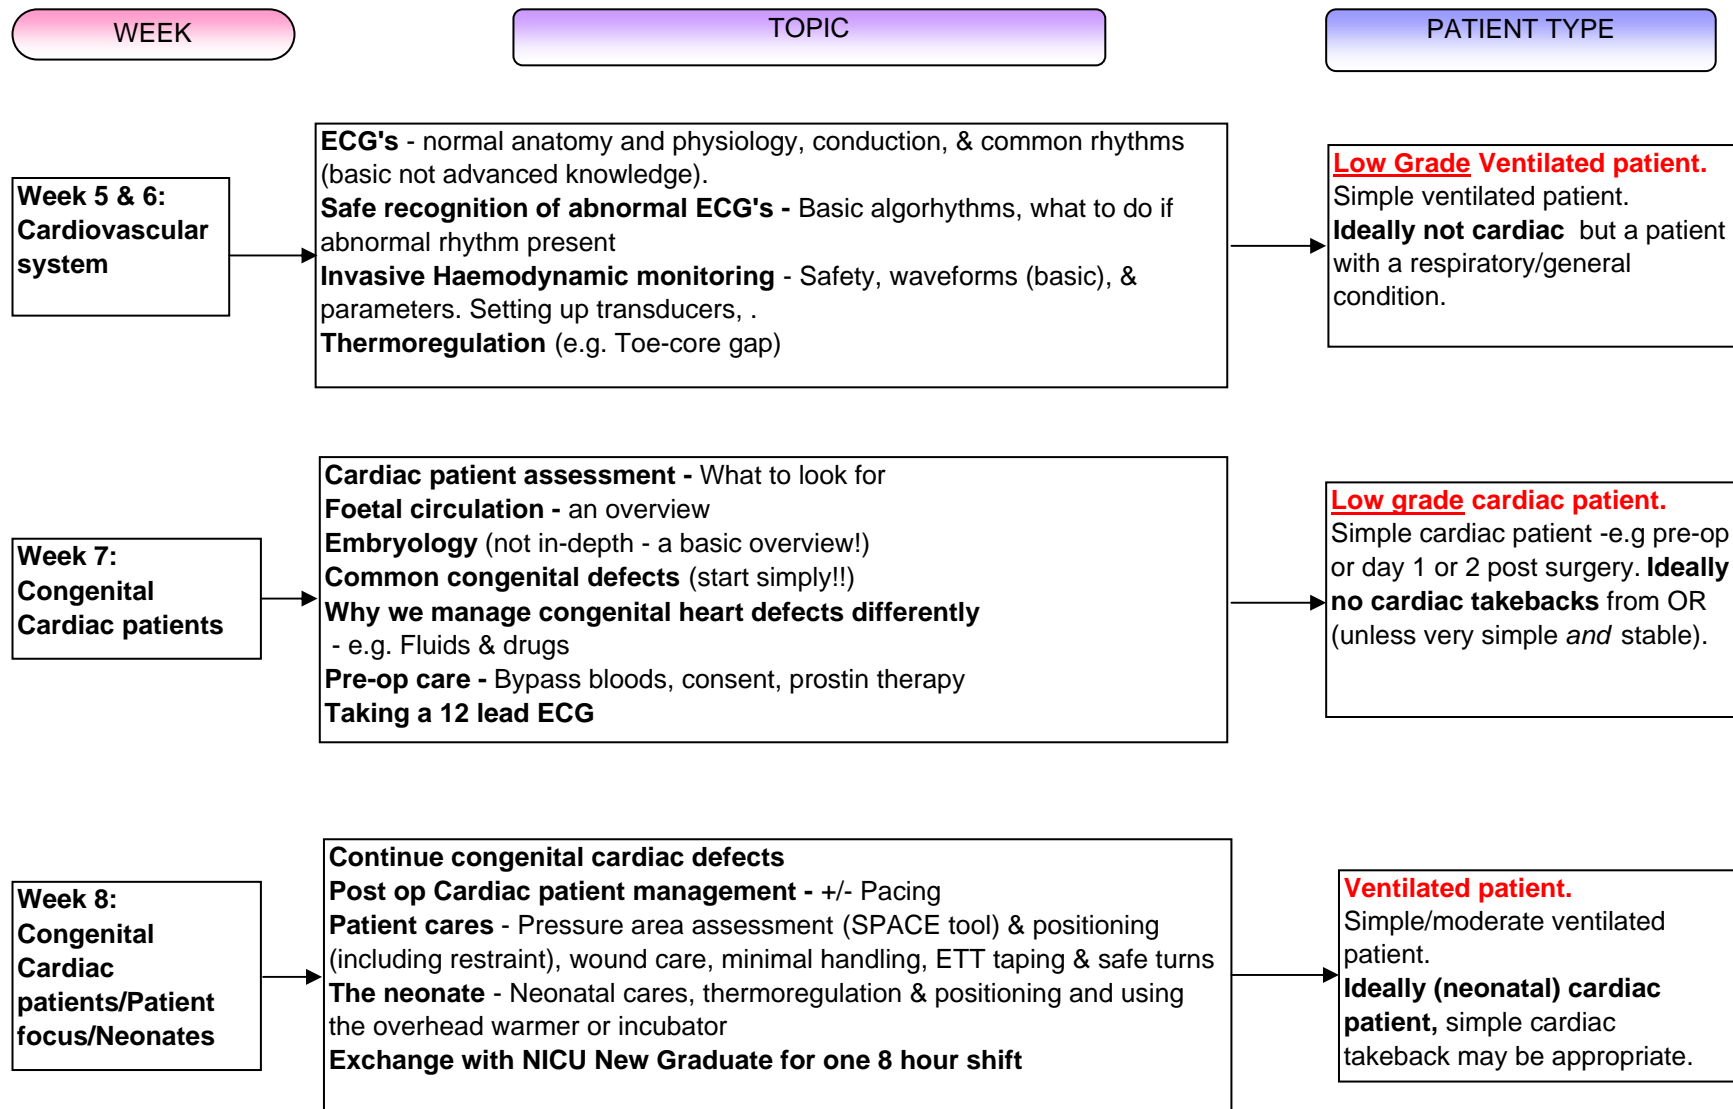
WEEK

TOPIC

PATIENT TYPE

Week 5 & 6: Cardiovascular system

ECG's - normal anatomy and physiology, conduction, & common rhythms (basic not advanced knowledge).
Safe recognition of abnormal ECG's - Basic algorhythms, what to do if abnormal rhythm present
Invasive Haemodynamic monitoring - Safety, waveforms (basic), & parameters. Setting up transducers, .
Thermoregulation (e.g. Toe-core gap)

Low Grade Ventilated patient.
Simple ventilated patient.
Ideally not cardiac but a patient with a respiratory/general condition.

Week 7: Congenital Cardiac patients

Cardiac patient assessment - What to look for
Foetal circulation - an overview
Embryology (not in-depth - a basic overview!)
Common congenital defects (start simply!!)
Why we manage congenital heart defects differently
- e.g. Fluids & drugs
Pre-op care - Bypass bloods, consent, prostin therapy
Taking a 12 lead ECG

Low grade cardiac patient.
Simple cardiac patient -e.g pre-op or day 1 or 2 post surgery. Ideally no cardiac takebacks from OR (unless very simple and stable).

Week 8: Congenital Cardiac patients/Patient focus/Neonates

Continue congenital cardiac defects
Post op Cardiac patient management - +/- Pacing
Patient cares - Pressure area assessment (SPACE tool) & positioning (including restraint), wound care, minimal handling, ETT taping & safe turns
The neonate - Neonatal cares, thermoregulation & positioning and using the overhead warmer or incubator
Exchange with NICU New Graduate for one 8 hour shift

Ventilated patient.
Simple/moderate ventilated patient.
Ideally (neonatal) cardiac patient, simple cardiac takeback may be appropriate.